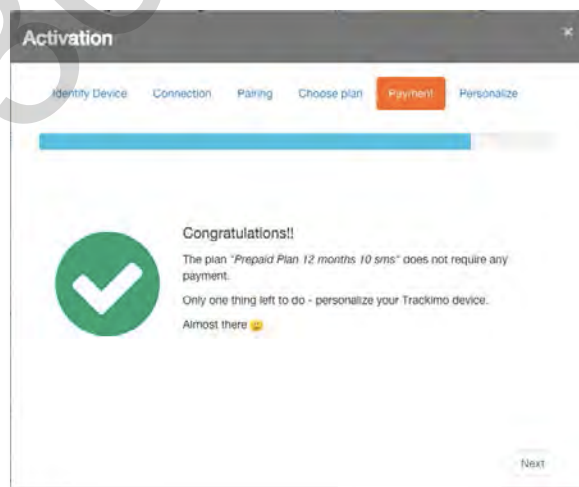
Activation

×

Identify Device Connection Pairing Choose plan Payment Personalize

Congratulations!!

The plan "*Prepaid Plan 12 months 10 sms*" does not require any payment.

Only one thing left to do - personalize your Trackimo device.

Almost there

Next